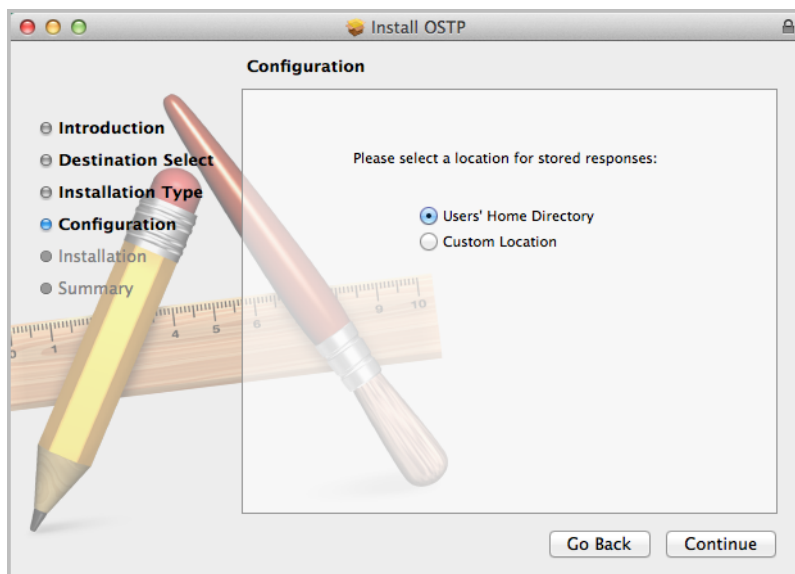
Install OSTP

Configuration

Introduction
Destination Select
Installation Type
Configuration
Installation
Summary

Please select a location for stored responses:

Users' Home Directory
Custom Location

Go Back
Continue